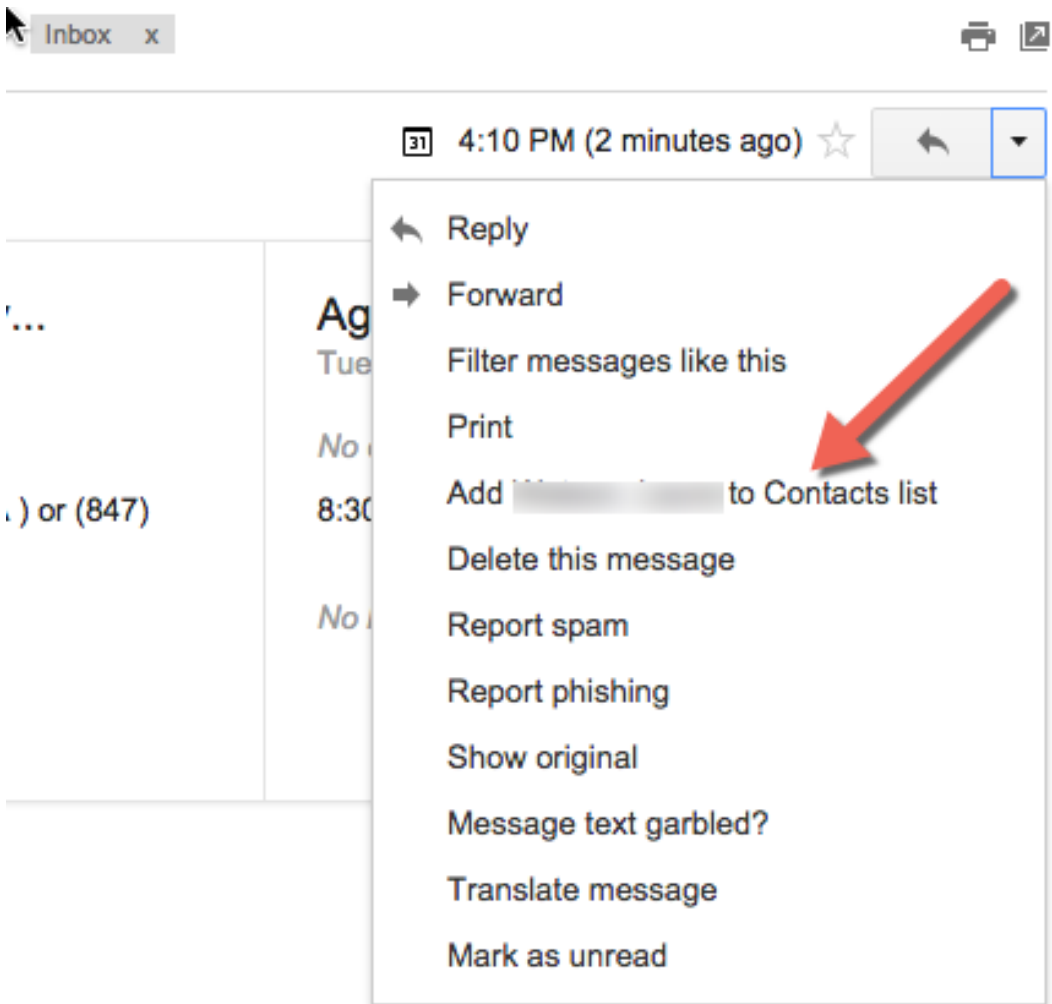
Inbox x

31 4:10 PM (2 minutes ago)

'...

.) or (847)

Ag
Tue
No
8:30
No

Reply
Forward
Filter messages like this
Print
Add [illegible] to Contacts list
Delete this message
Report spam
Report phishing
Show original
Message text garbled?
Translate message
Mark as unread